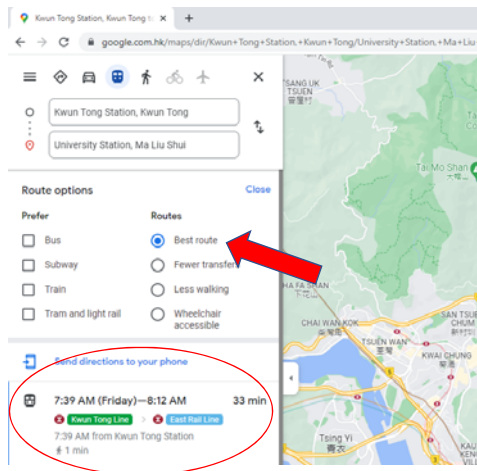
Kwun Tong Station, Kwun Tong t

google.com.hk/maps/dir/Kwun+Tong+Station,+Kwun+Tong/University+Station,+Ma+Liu

Kwun Tong Station, Kwun Tong

University Station, Ma Liu Shui

Route options

Close

Prefer

Bus

Subway

Train

Tram and light rail

Routes

Best route

Fewer transfer

Less walking

Wheelchair accessible

Send directions to your phone

7:39 AM (Friday)—8:12 AM

33 min

Kwun Tong Line

East Rail Line

7:39 AM from Kwun Tong Station

1 min

SANG UK TSUEN

Tai Mo Shan

CHAI WAN KOK

TSUEN WAN

KWAI CHUNG

SAN TSUEN

CHUM

Tsing Yi